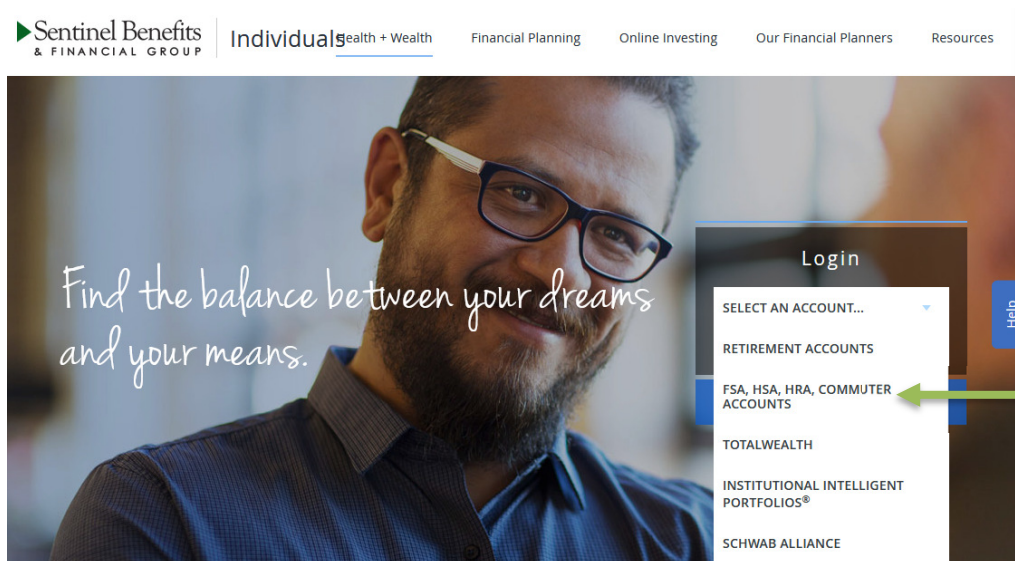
Sentinel Benefits & FINANCIAL GROUP

Individuals

Health + Wealth

Financial Planning

Online Investing

Our Financial Planners

Resources

Find the balance between your dreams and your means.

Login

SELECT AN ACCOUNT...

RETIREMENT ACCOUNTS

FSA, HSA, HRA, COMMUTER ACCOUNTS

TOTALWEALTH

INSTITUTIONAL INTELLIGENT PORTFOLIOS®

SCHWAB ALLIANCE

Help